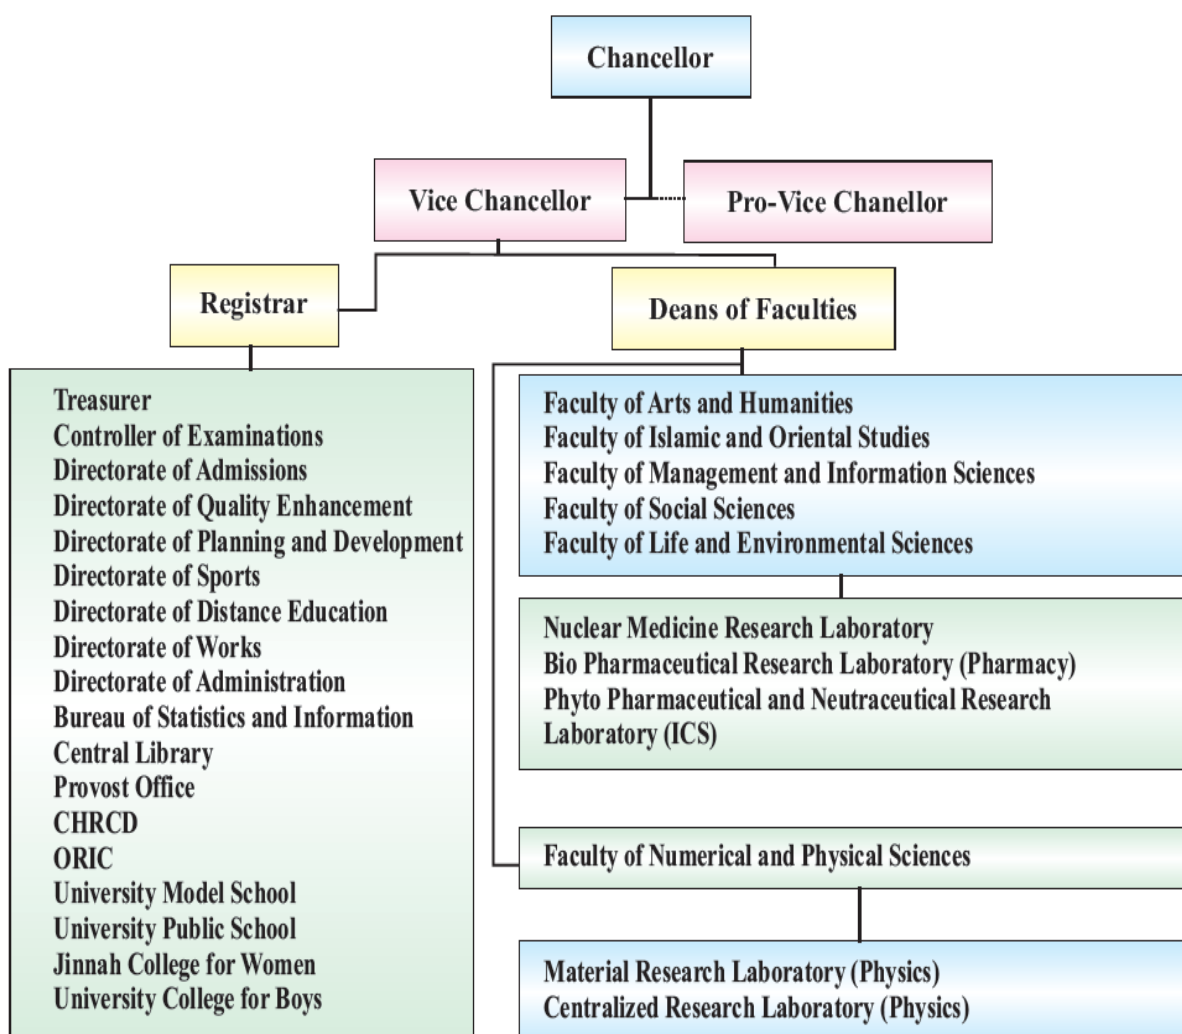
Chancellor

Vice Chancellor

Pro-Vice Chanellor

Registrar

Deans of Faculties

Treasurer
Controller of Examinations
Directorate of Admissions
Directorate of Quality Enhancement
Directorate of Planning and Development
Directorate of Sports
Directorate of Distance Education
Directorate of Works
Directorate of Administration
Bureau of Statistics and Information
Central Library
Provost Office
CHRCD
ORIC
University Model School
University Public School
Jinnah College for Women
University College for Boys

Faculty of Arts and Humanities
Faculty of Islamic and Oriental Studies
Faculty of Management and Information Sciences
Faculty of Social Sciences
Faculty of Life and Environmental Sciences

Nuclear Medicine Research Laboratory
Bio Pharmaceutical Research Laboratory (Pharmacy)
Phyto Pharmaceutical and Neutraceutical Research Laboratory (ICS)

Faculty of Numerical and Physical Sciences

Material Research Laboratory (Physics)
Centralized Research Laboratory (Physics)